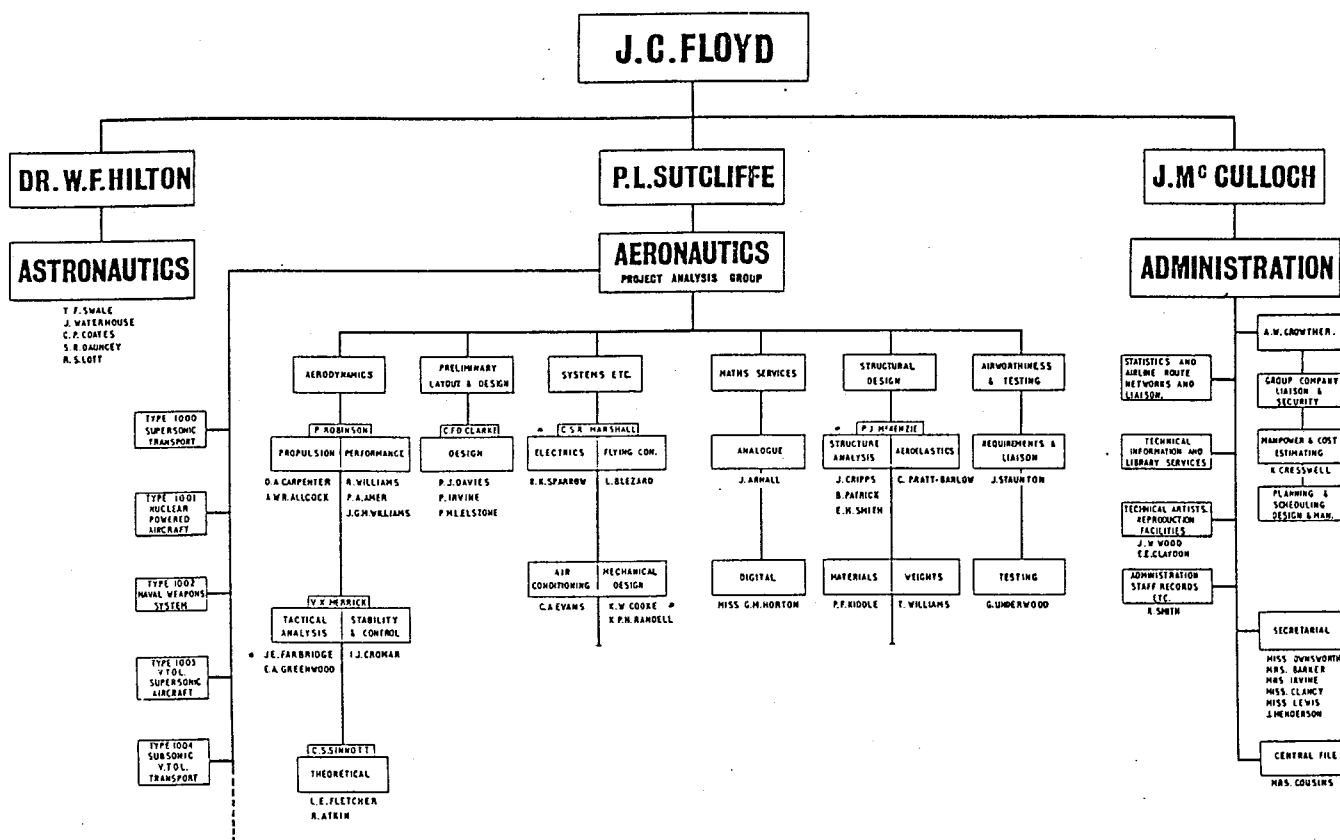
J.C.FLOYD

DR. W.F.HILTON

ASTRONAUTICS

T. F. SWALE
J. WATERHOUSE
C. P. COATES
S. R. DAUNCEY
R. S. LOTT

TYPE 1000 SUPERSONIC TRANSPORT

TYPE 1001 NUCLEAR POWERED AIRCRAFT

TYPE 1002 NAVAL WEAPONS SYSTEM

TYPE 1003 V.T.O.L. SUPERSONIC AIRCRAFT

TYPE 1004 SUBSONIC V.T.O.L. TRANSPORT

P.L.SUTCLIFFE

AERONAUTICS
PROJECT ANALYSIS GROUP

AERODYNAMICS

P. ROBINSON

PROPULSION
D.A. CARPENTER
A.W.R. ALLCOCK

PERFORMANCE
R. WILLIAMS
P.A. AMER
J.G.M. WILLIAMS

V.K. MERRICK

TACTICAL ANALYSIS
* J.E. FARBRIDGE
E.A. GREENWOOD

STABILITY & CONTROL
I.J. CROMAR

C.S. SINNOTT

THEORETICAL
L.E. FLETCHER
R. ATKIN

PRELIMINARY LAYOUT & DESIGN

C.F.D. CLARKE

DESIGN
P.J. DAVIES
P. IRVINE
P.M. LELSTONE

SYSTEMS ETC.

* C.S.R. MARSHALL

ELECTRICS
R.K. SPARROW

FLYING CON.
L. BLEZARD

AIR CONDITIONING
C.A. EVANS

MECHANICAL DESIGN
K.W. COOKE *
K.P.H. RANDELL

MATHS SERVICES

ANALOGUE
J. ARNALL

DIGITAL
MISS G.M. HORTON

STRUCTURAL DESIGN

* P.J. McKENZIE

STRUCTURE ANALYSIS
J. CRIPPS
B. PATRICK
E.H. SMITH

AEROELASTICS
C. PRATT-BARLOW

MATERIALS
P.F. KIDDLE

WEIGHTS
T. WILLIAMS

AIRWORTHINESS & TESTING

REQUIREMENTS & LIAISON
J. STAUNTON

TESTING
G. UNDERWOOD

J.Mc CULLOCH

ADMINISTRATION

STATISTICS AND AIRLINE ROUTE NETWORKS AND LIAISON.

TECHNICAL INFORMATION AND LIBRARY SERVICES

TECHNICAL ARTISTS, REPRODUCTION FACILITIES
J. W. WOOD
E.E. CLAYDON

ADMINISTRATION STAFF RECORDS ETC.
R. SMITH

A.W. CROWTHER.

GROUP COMPANY LIAISON & SECURITY

MANPOWER & COST ESTIMATING
K. CRESSWELL

PLANNING & SCHEDULING DESIGN & MAN.

SECRETARIAL
MISS OWNSWORTH
MRS. BARKER
MRS IRVINE
MISS. CLANCY
MISS LEWIS
J. HENDERSON

CENTRAL FILE
MRS. COUSINS